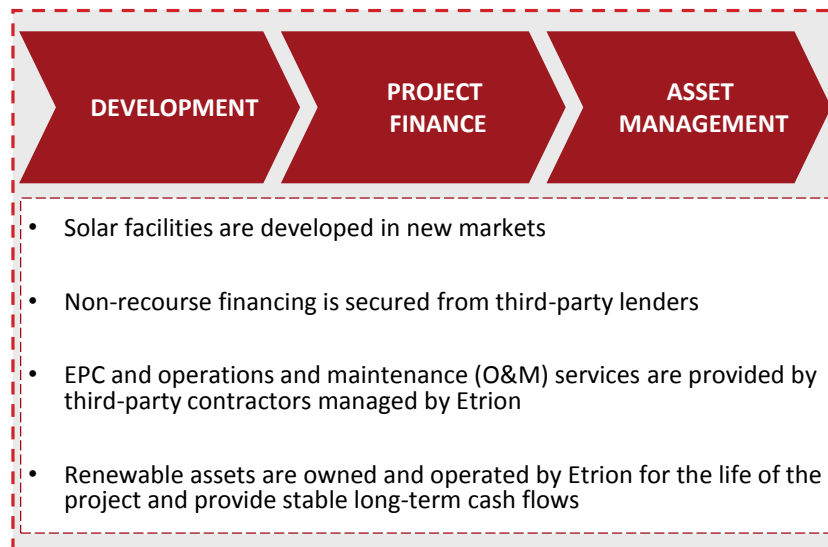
DEVELOPMENT

PROJECT FINANCE

ASSET MANAGEMENT

• Solar facilities are developed in new markets

• Non-recourse financing is secured from third-party lenders

• EPC and operations and maintenance (O&M) services are provided by third-party contractors managed by Etrion

• Renewable assets are owned and operated by Etrion for the life of the project and provide stable long-term cash flows